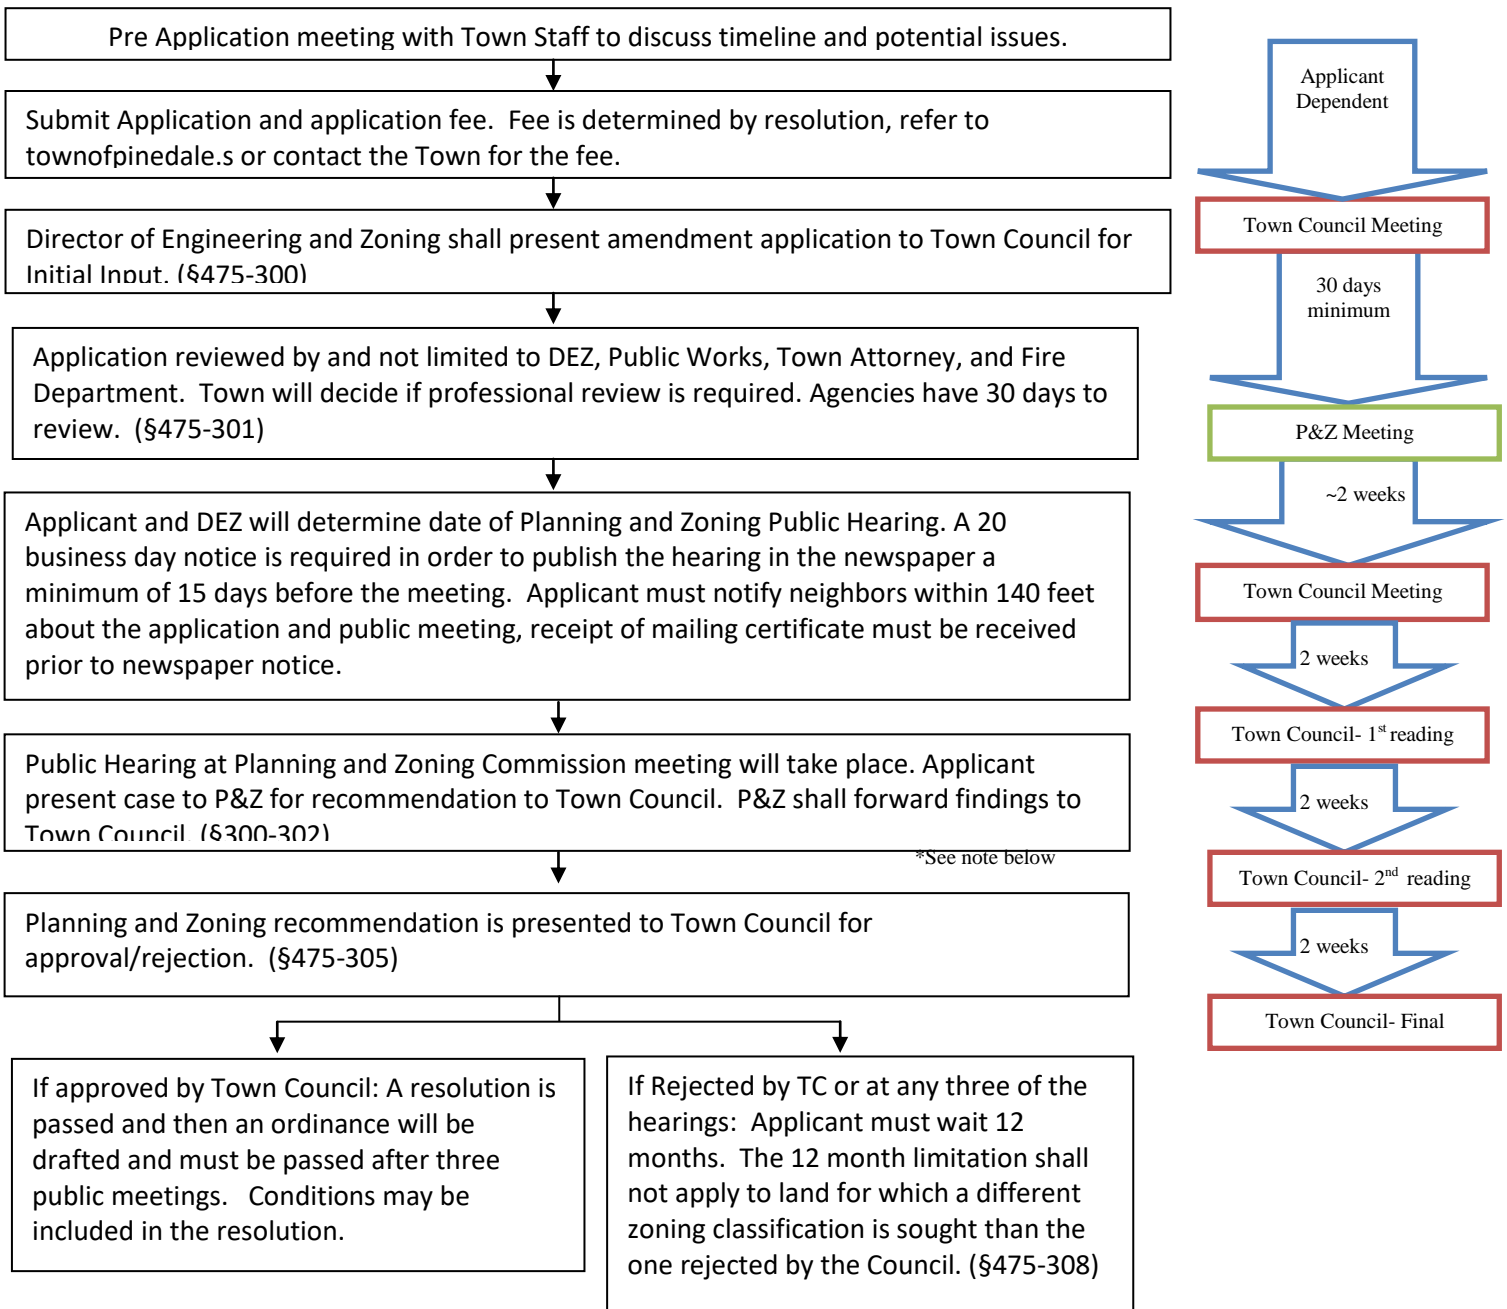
Pre Application meeting with Town Staff to discuss timeline and potential issues.

Submit Application and application fee. Fee is determined by resolution, refer to townofpinedale.s or contact the Town for the fee.

Director of Engineering and Zoning shall present amendment application to Town Council for Initial Input. (§475-300)

Application reviewed by and not limited to DEZ, Public Works, Town Attorney, and Fire Department. Town will decide if professional review is required. Agencies have 30 days to review. (§475-301)

Applicant and DEZ will determine date of Planning and Zoning Public Hearing. A 20 business day notice is required in order to publish the hearing in the newspaper a minimum of 15 days before the meeting. Applicant must notify neighbors within 140 feet about the application and public meeting, receipt of mailing certificate must be received prior to newspaper notice.

Public Hearing at Planning and Zoning Commission meeting will take place. Applicant present case to P&Z for recommendation to Town Council. P&Z shall forward findings to Town Council. (§300-302)

*See note below

Planning and Zoning recommendation is presented to Town Council for approval/rejection. (§475-305)

If approved by Town Council: A resolution is passed and then an ordinance will be drafted and must be passed after three public meetings. Conditions may be included in the resolution.

If Rejected by TC or at any three of the hearings: Applicant must wait 12 months. The 12 month limitation shall not apply to land for which a different zoning classification is sought than the one rejected by the Council. (§475-308)

Applicant Dependent

Town Council Meeting

30 days minimum

P&Z Meeting

~2 weeks

Town Council Meeting

2 weeks

Town Council- 1$^{st}$ reading

2 weeks

Town Council- 2$^{nd}$ reading

2 weeks

Town Council- Final